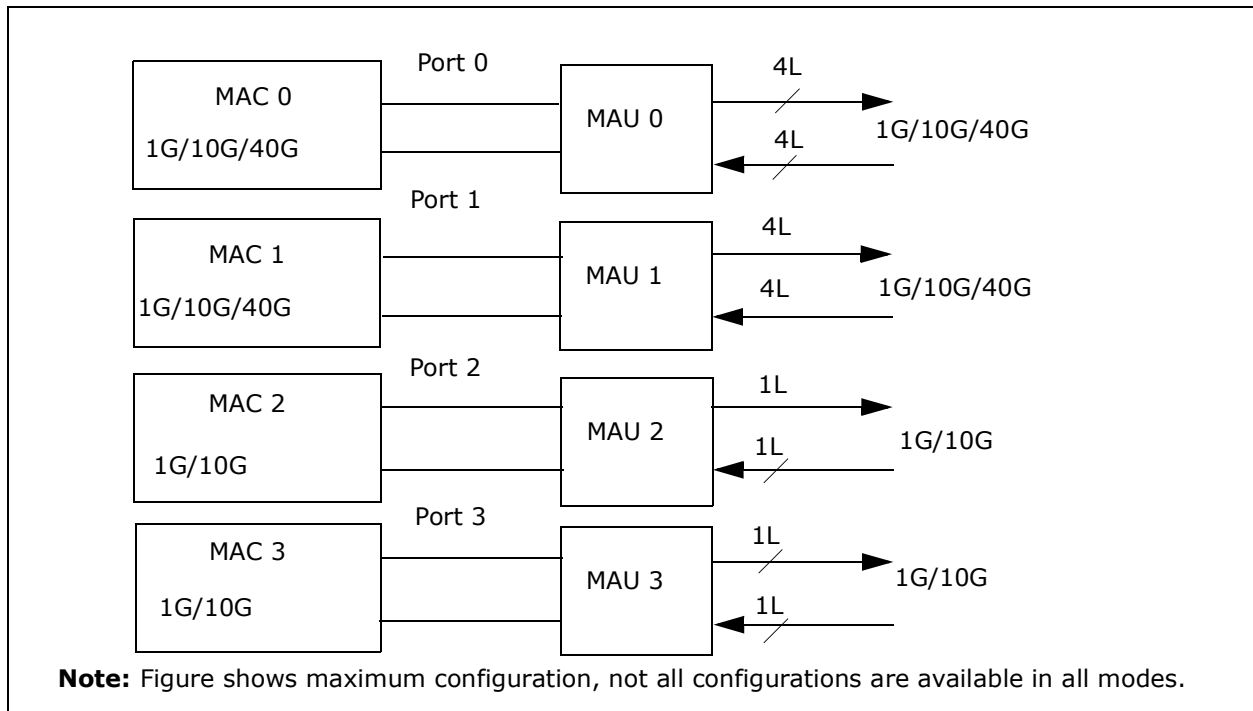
MAC 0
1G/10G/40G

Port 0

MAU 0

4L
4L
1G/10G/40G

MAC 1
1G/10G/40G

Port 1

MAU 1

4L
4L
1G/10G/40G

MAC 2
1G/10G

Port 2

MAU 2

1L
1L
1G/10G

MAC 3
1G/10G

Port 3

MAU 3

1L
1L
1G/10G

**Note:** Figure shows maximum configuration, not all configurations are available in all modes.